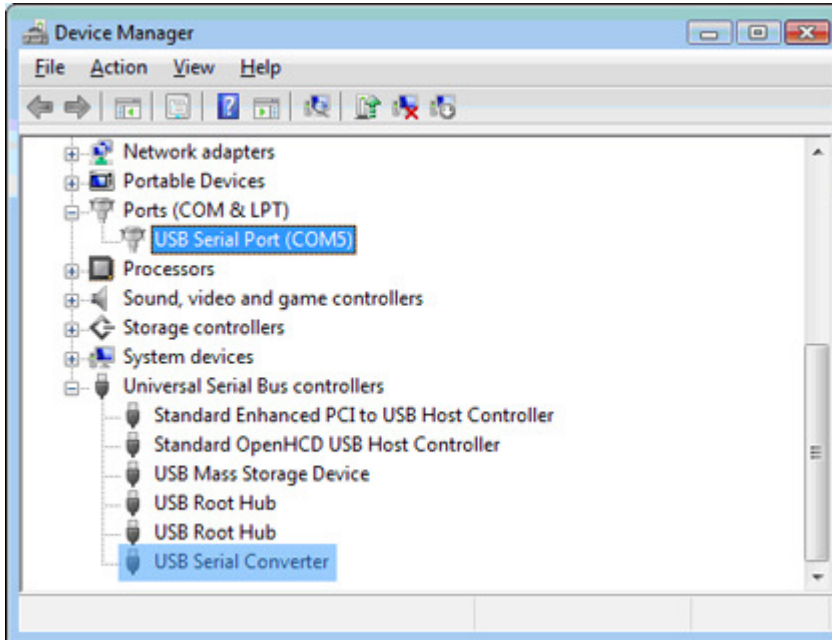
Device Manager

File Action View Help

Network adapters
Portable Devices
Ports (COM & LPT)
USB Serial Port (COM5)
Processors
Sound, video and game controllers
Storage controllers
System devices
Universal Serial Bus controllers
Standard Enhanced PCI to USB Host Controller
Standard OpenHCD USB Host Controller
USB Mass Storage Device
USB Root Hub
USB Root Hub
USB Serial Converter